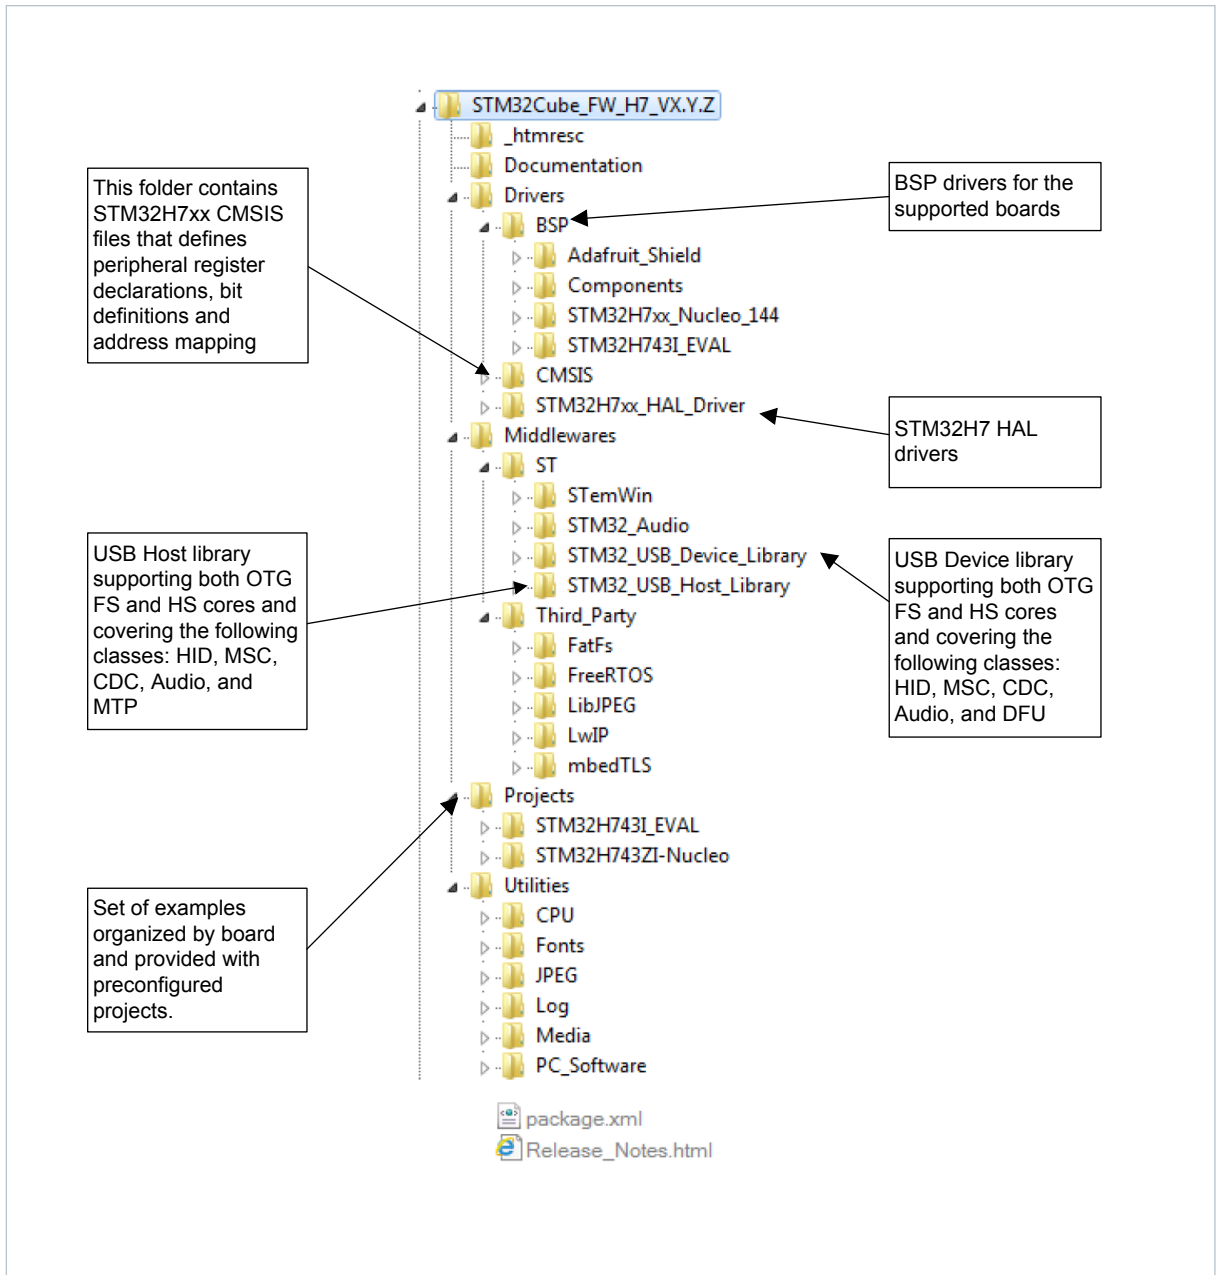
STM32Cube_FW_H7_VX.Y.Z
_htmresc
Documentation
Drivers
BSP
Adafruit_Shield
Components
STM32H7xx_Nucleo_144
STM32H743I_EVAL
CMSIS
STM32H7xx_HAL_Driver
Middlewares
ST
STemWin
STM32_Audio
STM32_USB_Device_Library
STM32_USB_Host_Library
Third_Party
FatFs
FreeRTOS
LibJPEG
LwIP
mbedTLS
Projects
STM32H743I_EVAL
STM32H743ZI-Nucleo
Utilities
CPU
Fonts
JPEG
Log
Media
PC_Software
package.xml
Release_Notes.html

This folder contains STM32H7xx CMSIS files that defines peripheral register declarations, bit definitions and address mapping

BSP drivers for the supported boards

STM32H7 HAL drivers

USB Host library supporting both OTG FS and HS cores and covering the following classes: HID, MSC, CDC, Audio, and MTP

USB Device library supporting both OTG FS and HS cores and covering the following classes: HID, MSC, CDC, Audio, and DFU

Set of examples organized by board and provided with preconfigured projects.